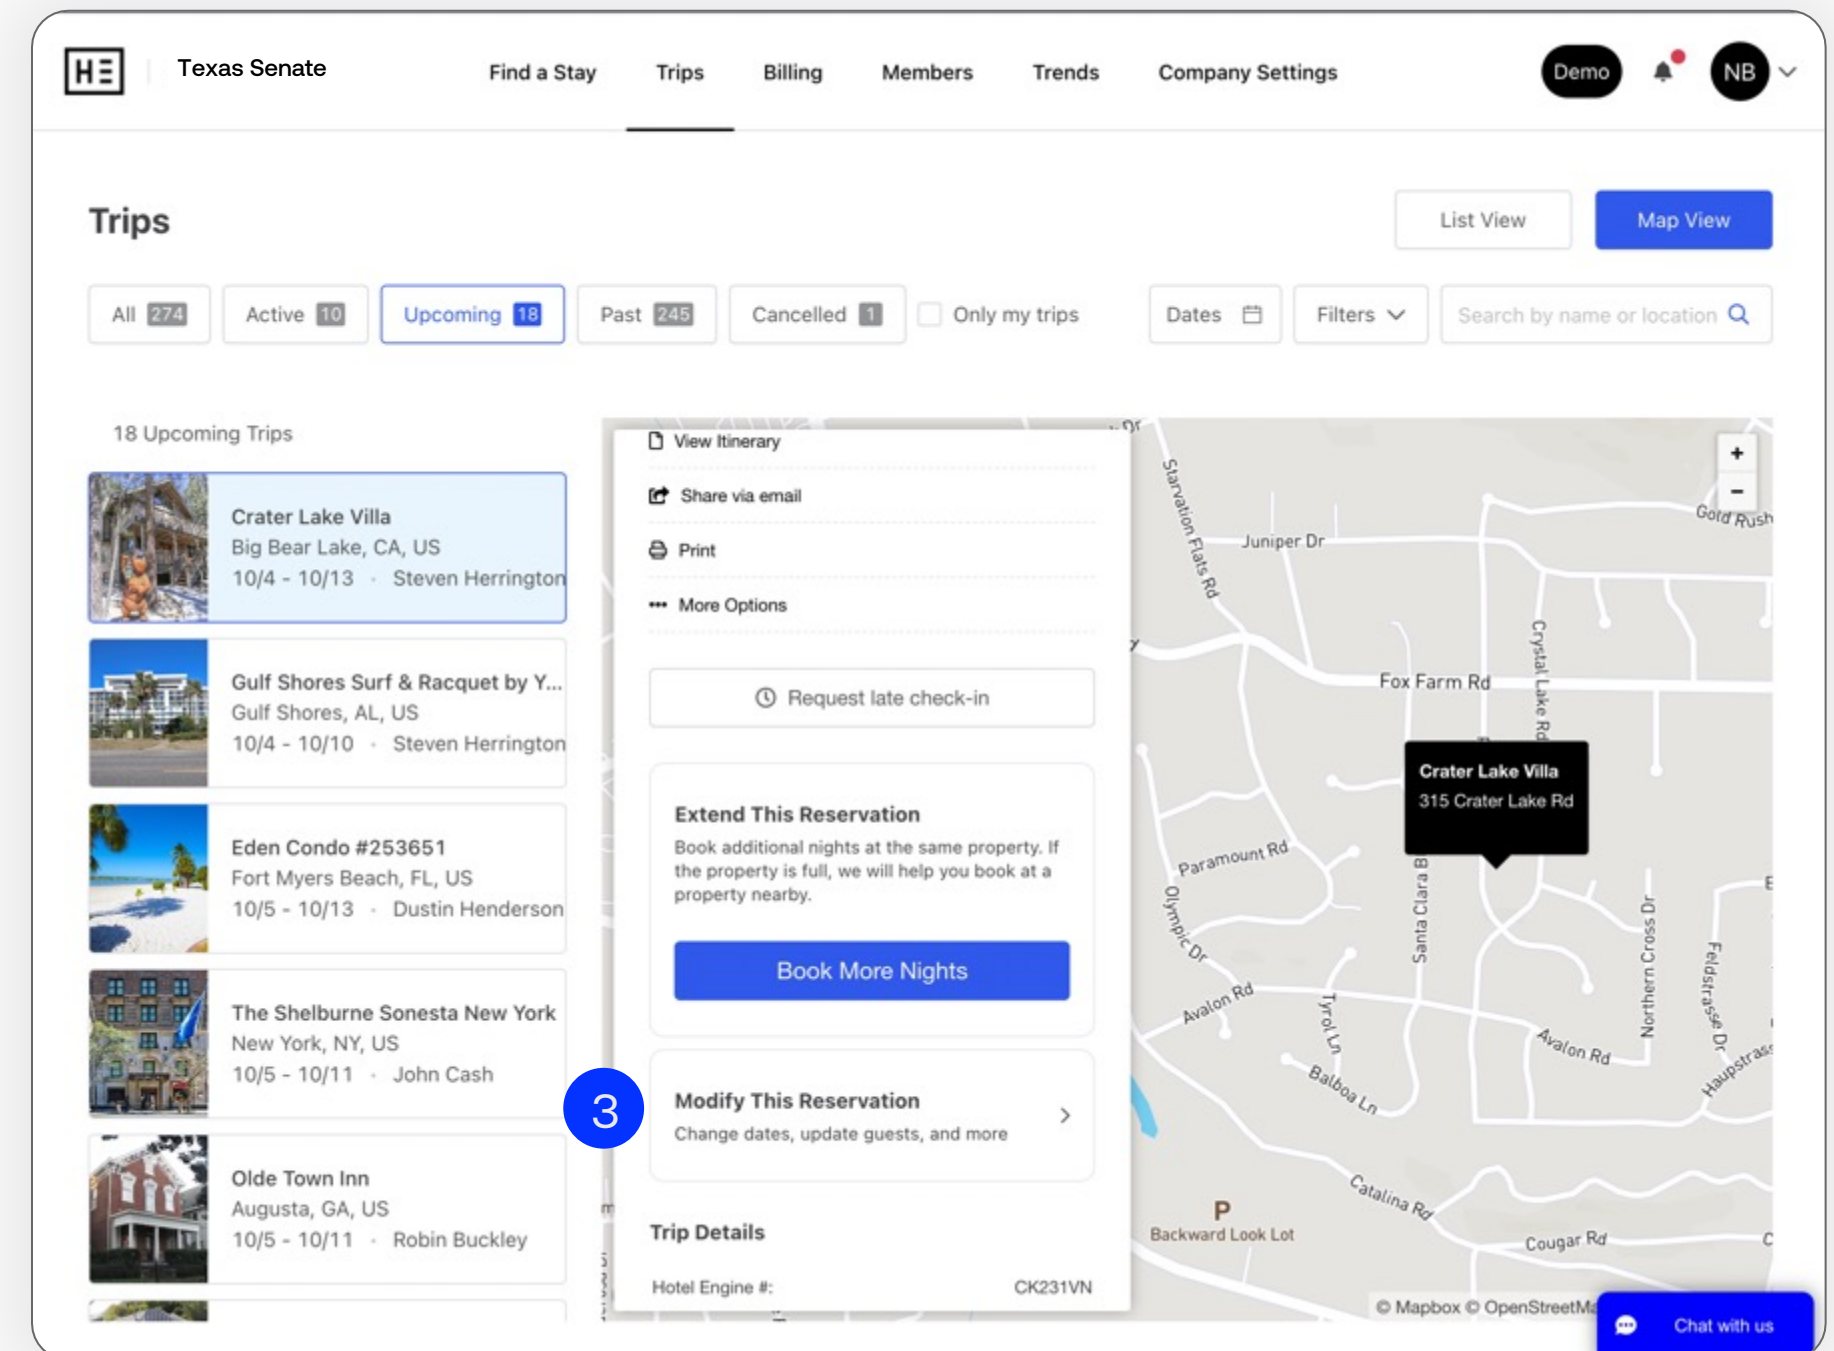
HE Texas Senate

Find a Stay Trips Billing Members Trends Company Settings

Demo NB

Trips

List View Map View

All 274 Active 10 Upcoming 18 Past 245 Cancelled 1 Only my trips Dates Filters Search by name or location

18 Upcoming Trips

Crater Lake Villa
Big Bear Lake, CA, US
10/4 - 10/13 · Steven Herrington

Gulf Shores Surf & Racquet by Y...
Gulf Shores, AL, US
10/4 - 10/10 · Steven Herrington

Eden Condo #253651
Fort Myers Beach, FL, US
10/5 - 10/13 · Dustin Henderson

The Shelburne Sonesta New York
New York, NY, US
10/5 - 10/11 · John Cash

Olde Town Inn
Augusta, GA, US
10/5 - 10/11 · Robin Buckley

View Itinerary

Share via email

Print

More Options

Request late check-in

Extend This Reservation

Book additional nights at the same property. If the property is full, we will help you book at a property nearby.

Book More Nights

3

Modify This Reservation

Change dates, update guests, and more

Trip Details

Hotel Engine #: CK231VN

Crater Lake Villa
315 Crater Lake Rd

Starvation Flats Rd Juniper Dr Gold Rush Fox Farm Rd Crystal Lake Rd Paramount Rd Olympic Dr Santa Clara B Northern Cross Dr Feldstrasse Dr Avalon Rd Tyrol Ln Avalon Rd Haupstrass Balboa Ln Catalina Rd Backward Look Lot Cougar Rd

© Mapbox © OpenStreetMa

Chat with us